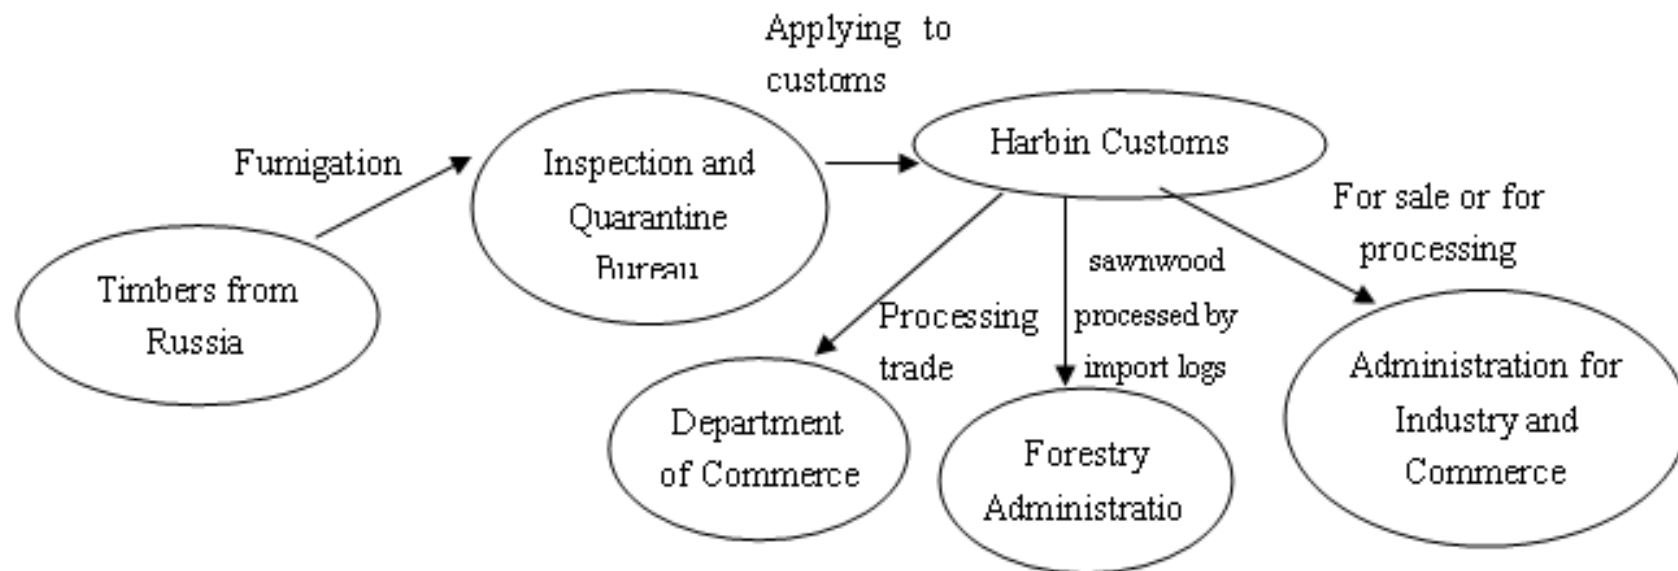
Timbers from Russia

Fumigation

Inspection and Quarantine Bureau

Applying to customs

Harbin Customs

Processing trade

Department of Commerce

sawnwood processed by import logs

Forestry Administratio

For sale or for processing

Administration for Industry and Commerce